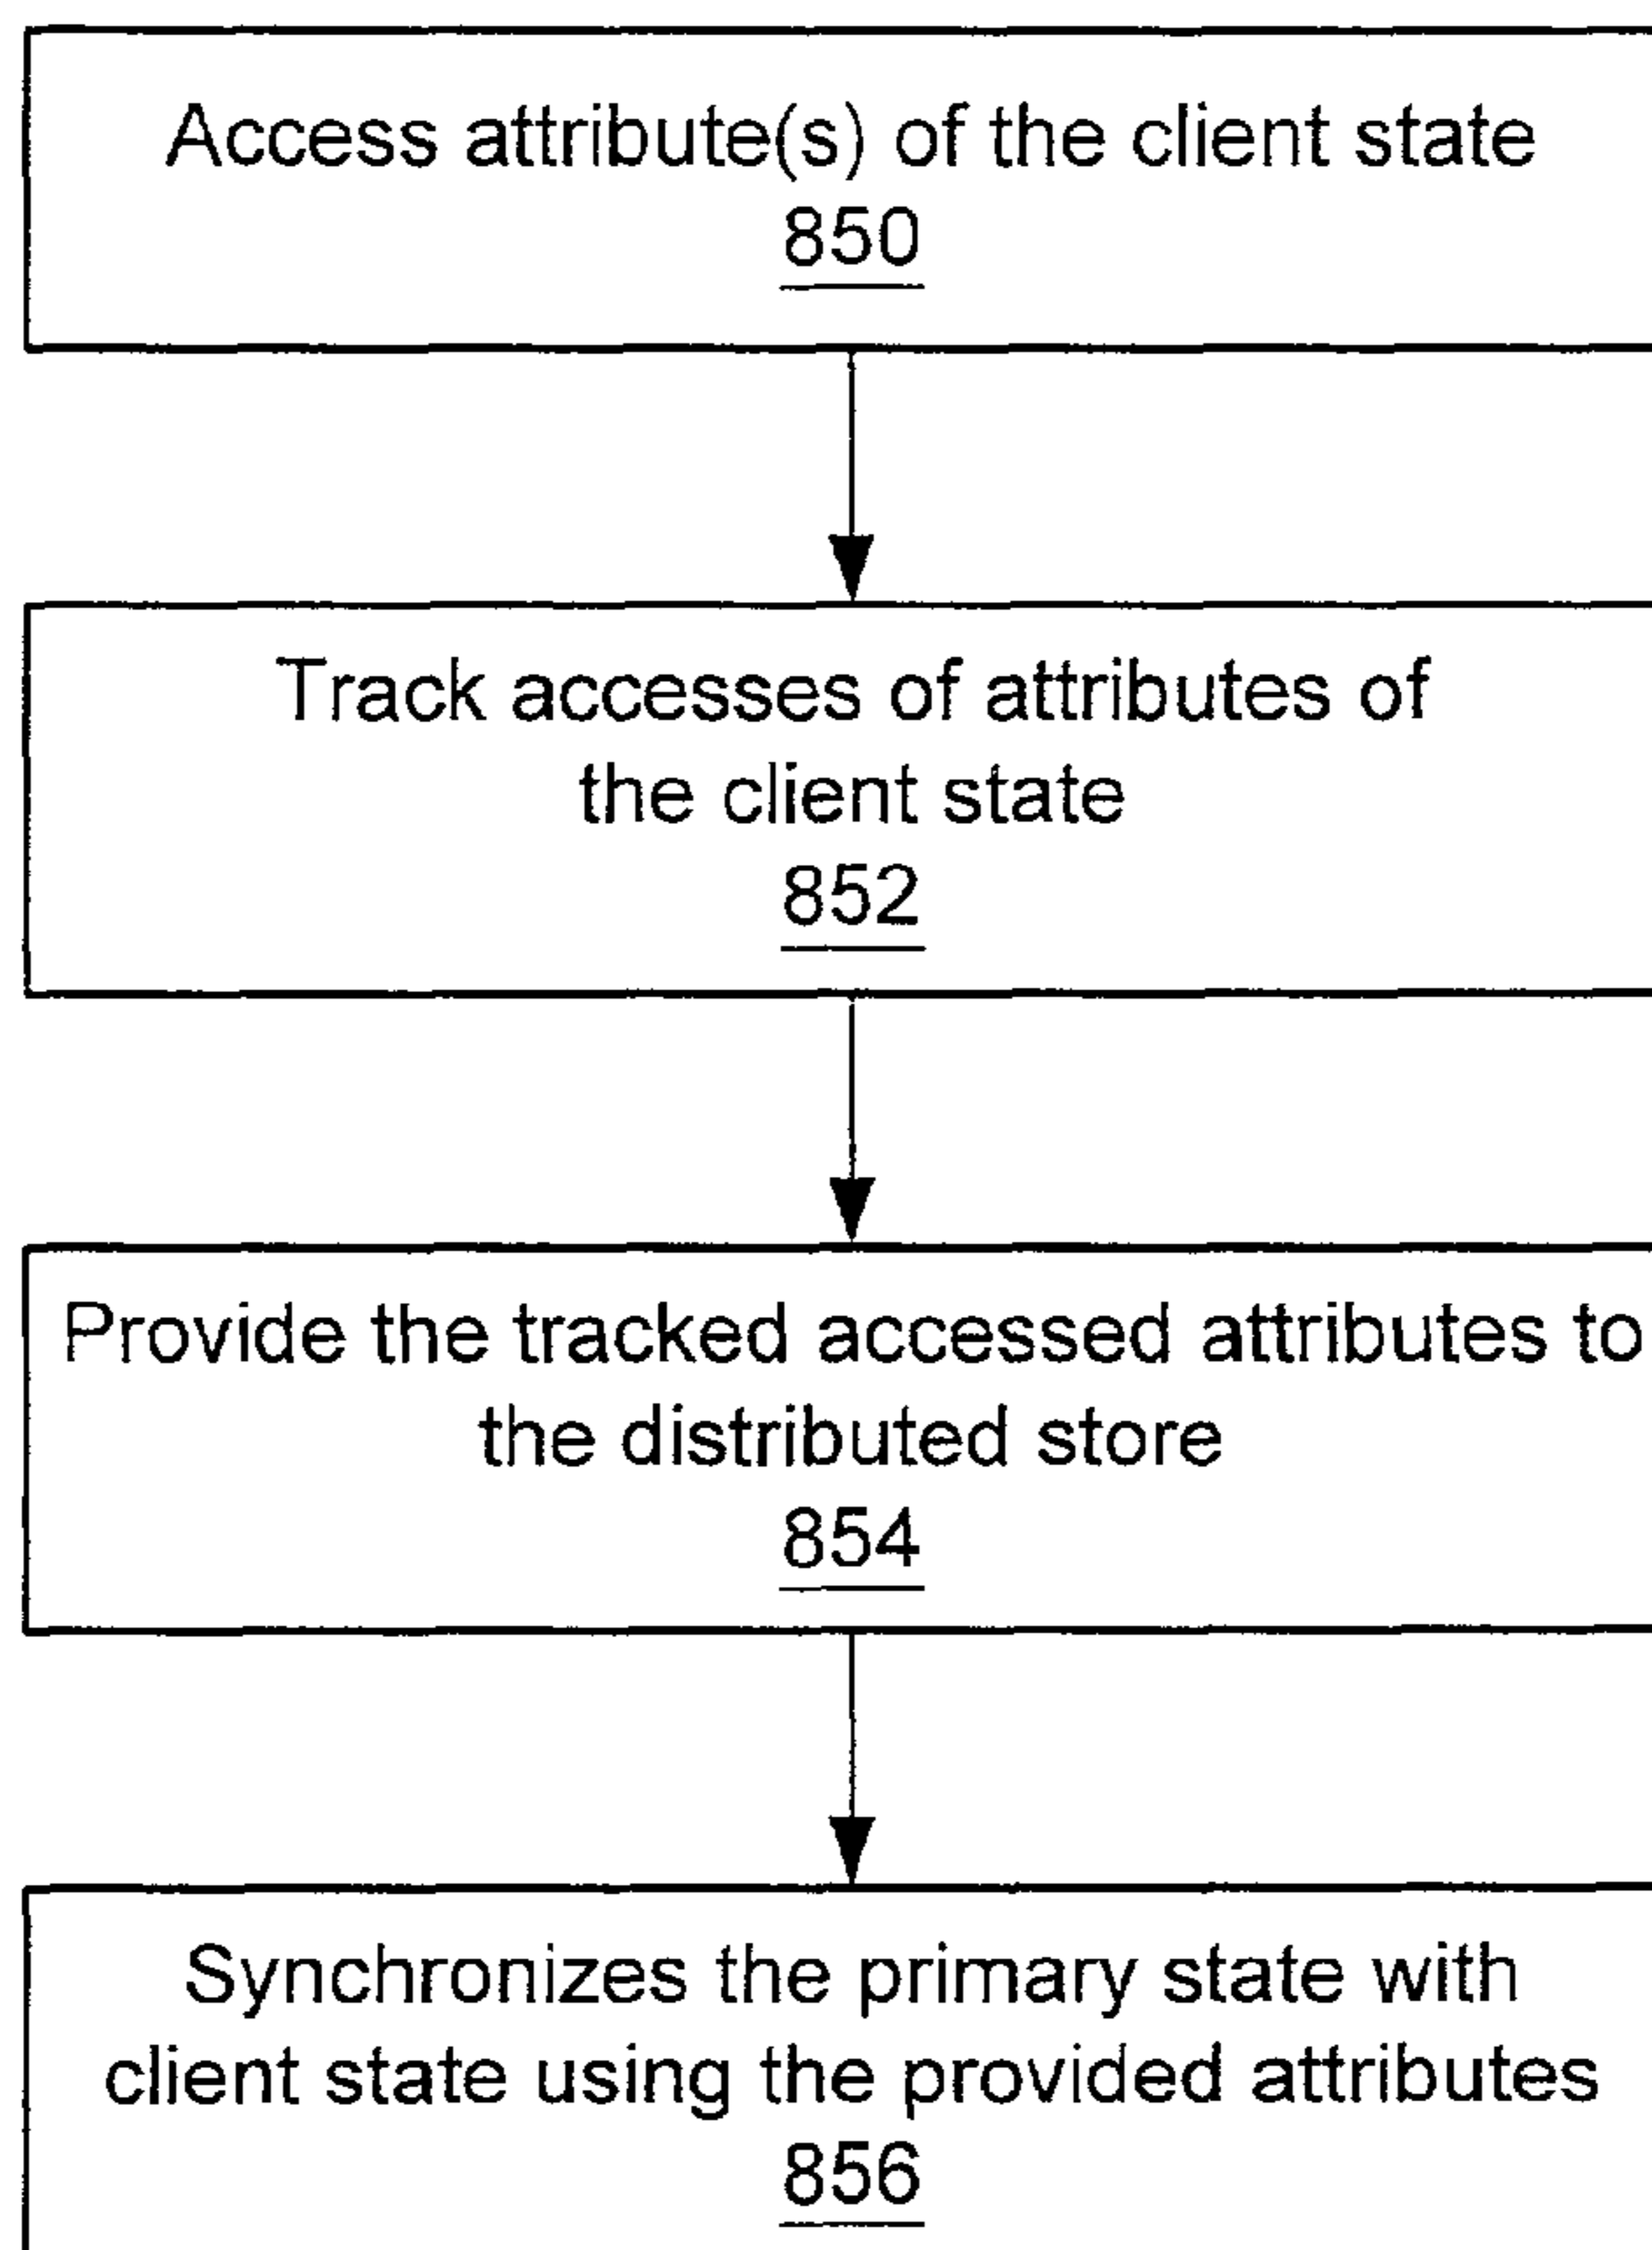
Access attribute(s) of the client state
850

Track accesses of attributes of the client state
852

Provide the tracked accessed attributes to the distributed store
854

Synchronizes the primary state with client state using the provided attributes
856